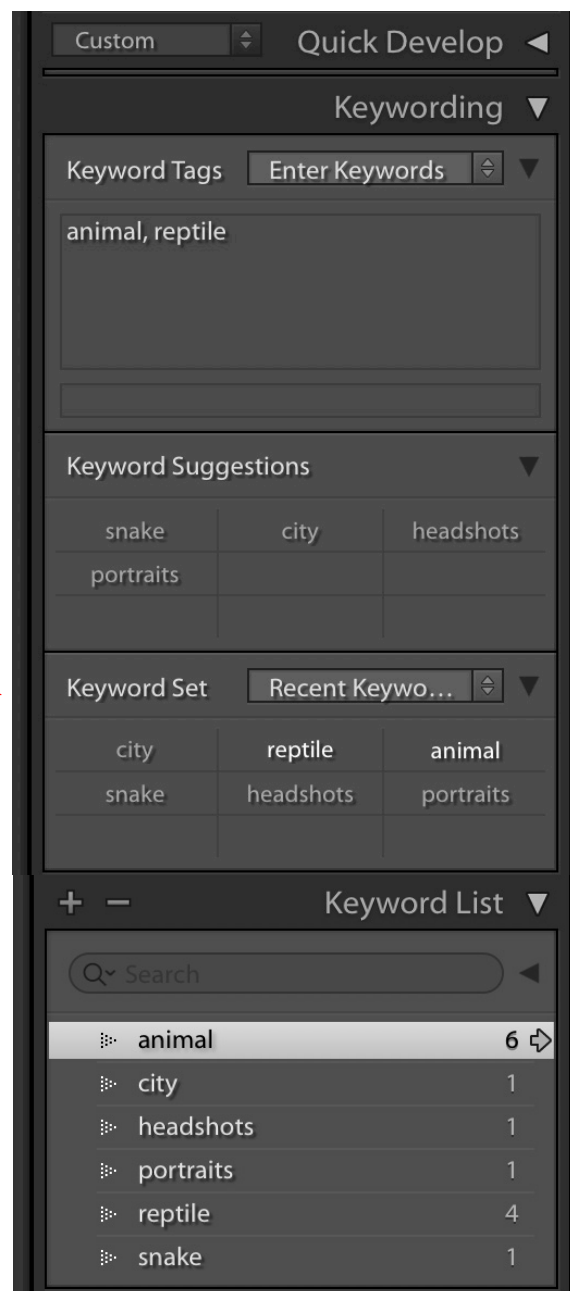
Custom

Quick Develop

Keywording

Keyword Tags Enter Keywords

animal, reptile

Keyword Suggestions

| snake | city | headshots |
|---|---|---|
| portraits | | |

Keyword Set Recent Keywo...

| city | reptile | animal |
|---|---|---|
| snake | headshots | portraits |

+ −

Keyword List

Search

| animal | 6 |
|---|---|
| city | 1 |
| headshots | 1 |
| portraits | 1 |
| reptile | 4 |
| snake | 1 |